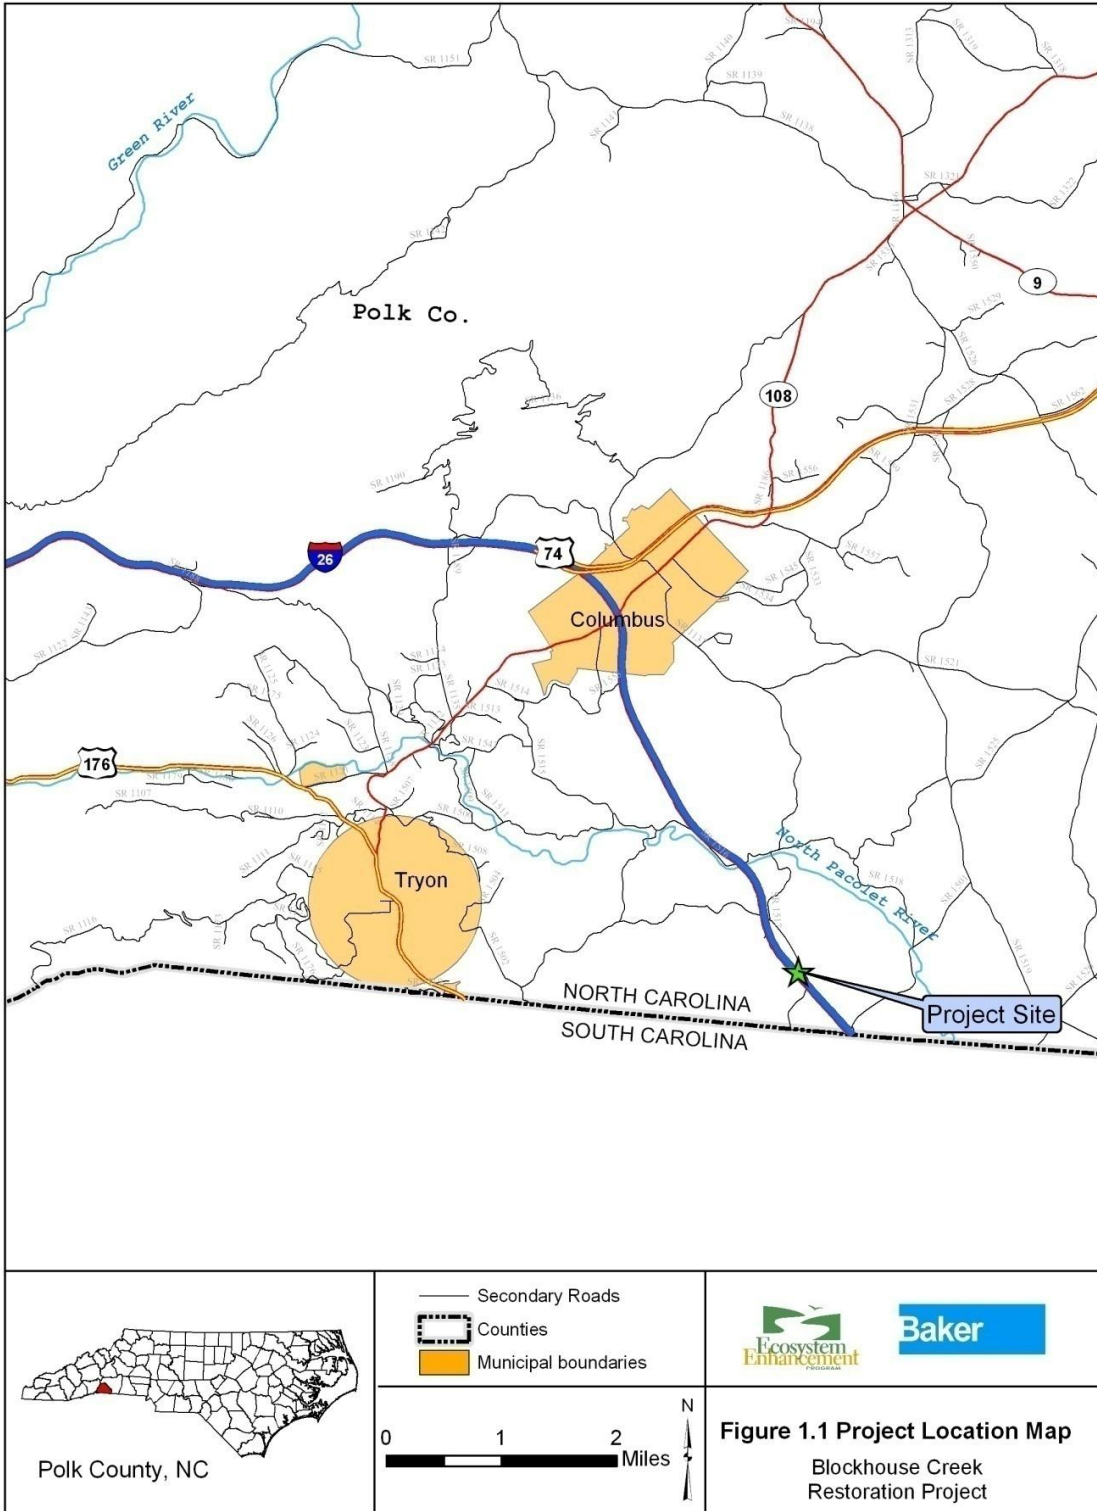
Green River

SR 1151

SR 1139

SR 1138

SR 1331

9

Polk Co.

108

SR 1190

26

74

Columbus

176

Tryon

North Pacolet River

NORTH CAROLINA

SOUTH CAROLINA

Project Site

Polk County, NC

Secondary Roads

Counties

Municipal boundaries

0 1 2 Miles

N

Ecosystem Enhancement PROGRAM

Baker

Figure 1.1 Project Location Map

Blockhouse Creek Restoration Project